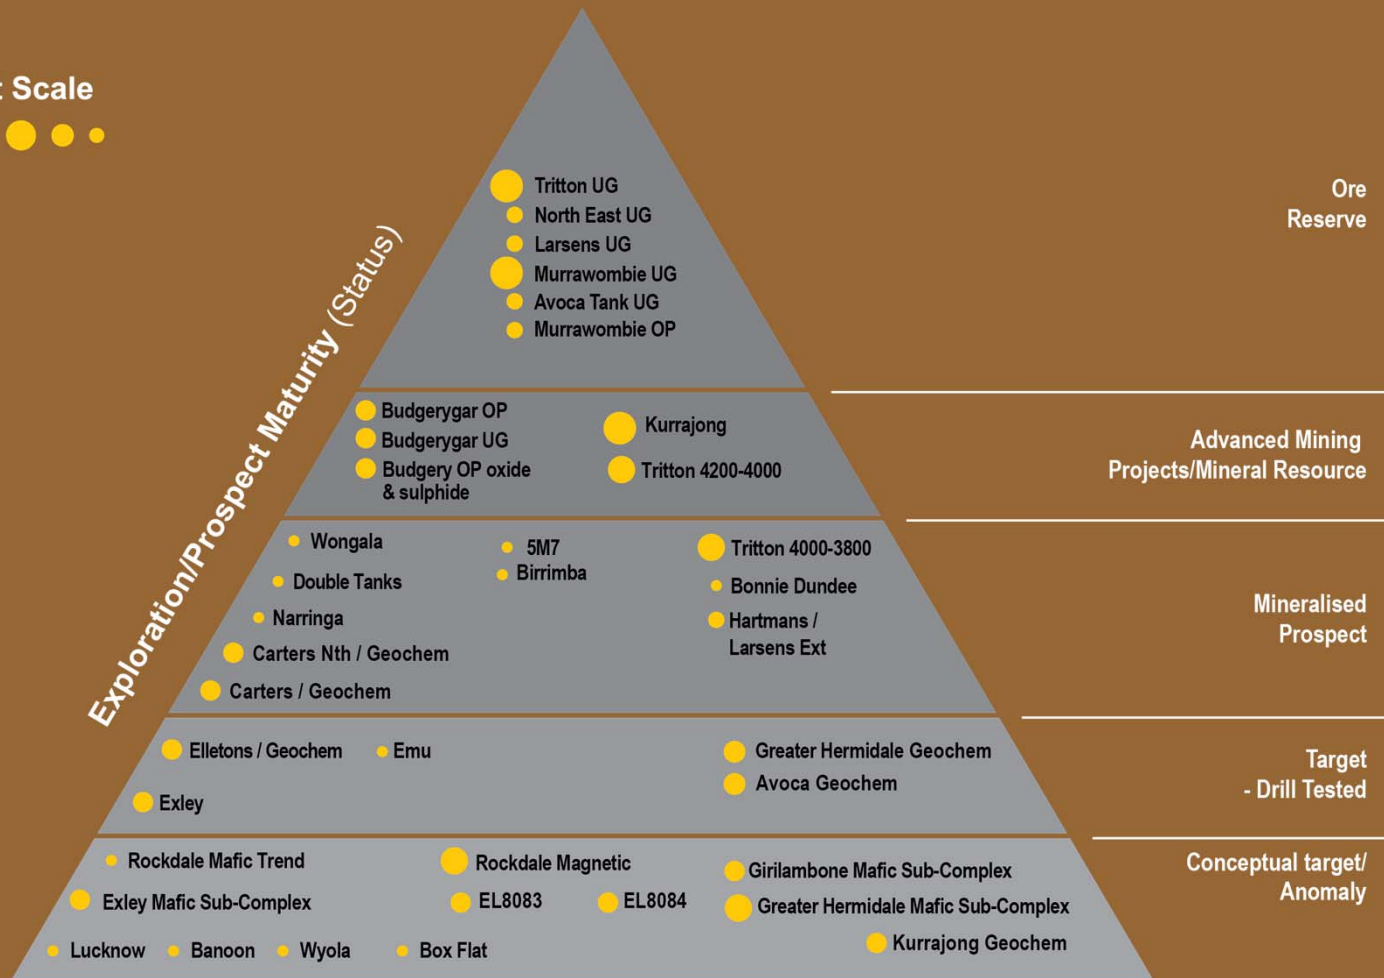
: Scale

Exploration/Prospect Maturity (Status)

Tritton UG
North East UG
Larsens UG
Murrawombie UG
Avoca Tank UG
Murrawombie OP

Ore Reserve

Budgerygar OP
Budgerygar UG
Budgery OP oxide & sulphide
Kurrajong
Tritton 4200-4000

Advanced Mining Projects/Mineral Resource

Wongala
Double Tanks
Narringa
Carters Nth / Geochem
Carters / Geochem
5M7
Birrimba
Tritton 4000-3800
Bonnie Dundee
Hartmans / Larsens Ext

Mineralised Prospect

Elletons / Geochem
Emu
Exley
Greater Hermidale Geochem
Avoca Geochem

Target - Drill Tested

Rockdale Mafic Trend
Exley Mafic Sub-Complex
Lucknow
Banoon
Wyola
Box Flat
Rockdale Magnetic
EL8083
EL8084
Girilambone Mafic Sub-Complex
Greater Hermidale Mafic Sub-Complex
Kurrajong Geochem

Conceptual target/ Anomaly